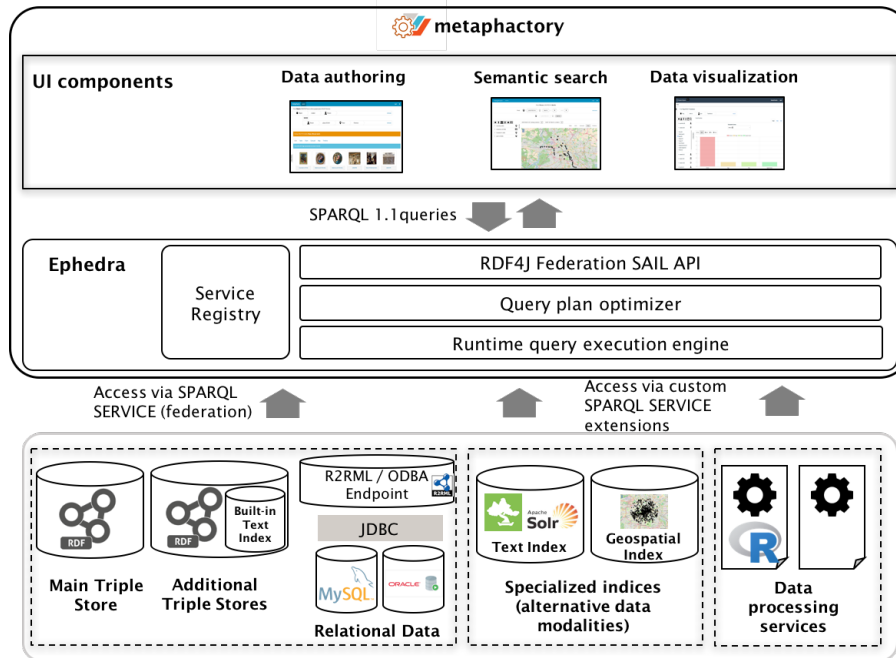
metaphactory

UI components

Data authoring

Semantic search

Data visualization

SPARQL 1.1queries

Ephedra

Service Registry

RDF4J Federation SAIL API

Query plan optimizer

Runtime query execution engine

Access via SPARQL SERVICE (federation)

Access via custom SPARQL SERVICE extensions

RDF

Main Triple Store

RDF

Built-in Text Index

Additional Triple Stores

R2RML / ODBA Endpoint

JDBC

MySQL

ORACLE

Relational Data

Apache Solr

Text Index

Geospatial Index

Specialized indices (alternative data modalities)

R

Data processing services